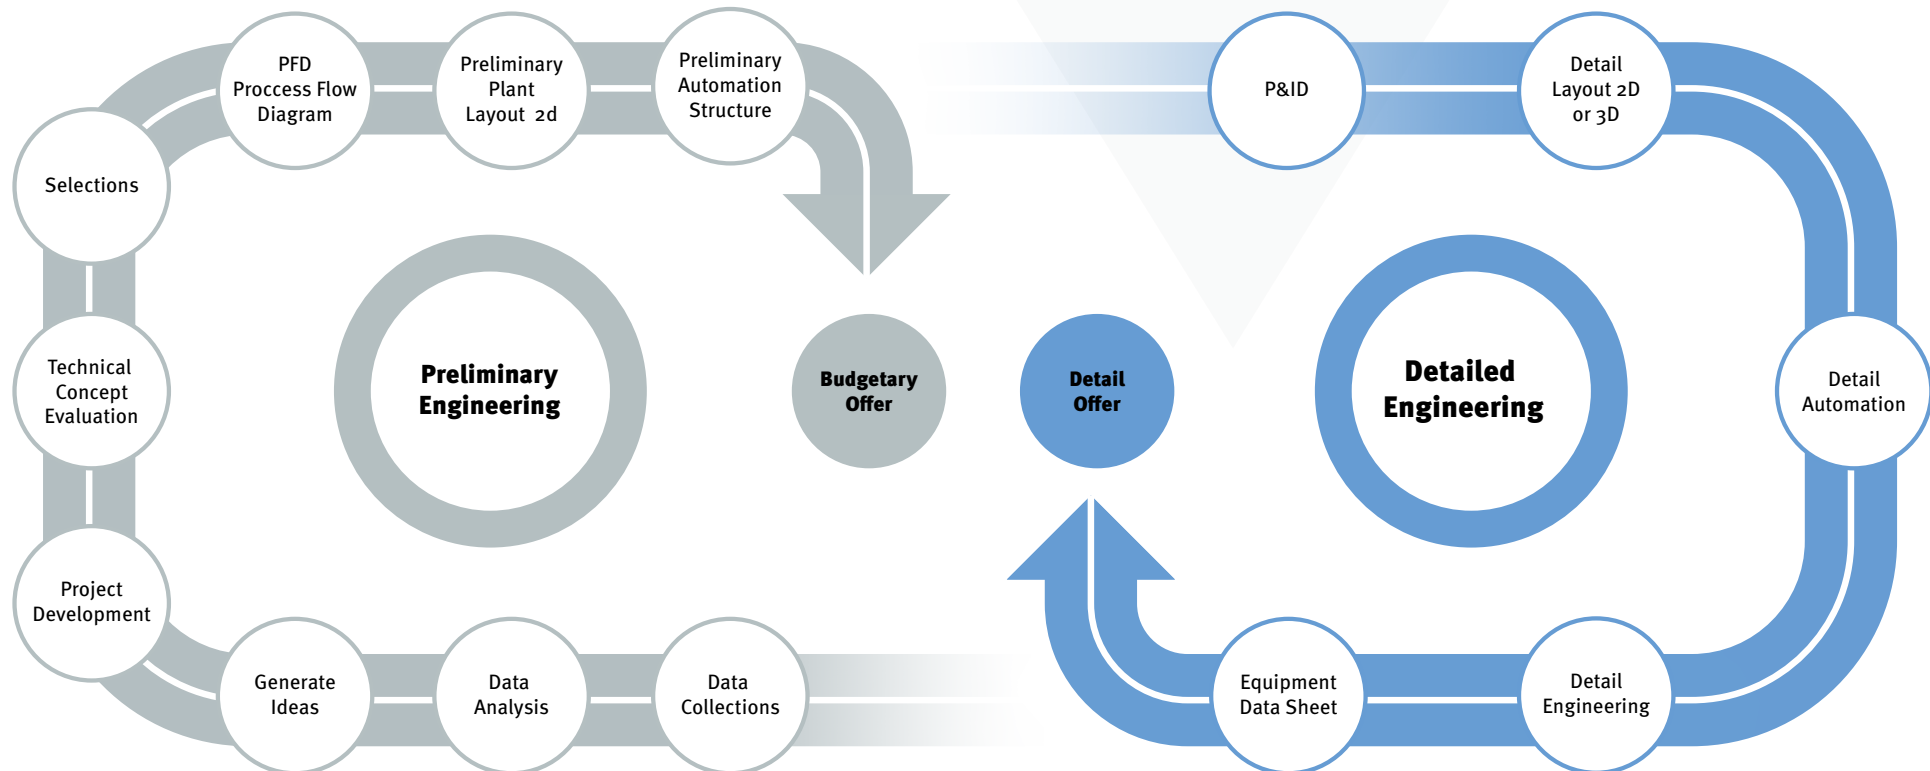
PFD
Proccess Flow
Diagram

Preliminary
Plant
Layout 2d

Preliminary
Automation
Structure

P&ID

Detail
Layout 2D
or 3D

Selections

Preliminary
Engineering

Budgetary
Offer

Detail
Offer

Detailed
Engineering

Technical
Concept
Evaluation

Detail
Automation

Project
Development

Generate
Ideas

Data
Analysis

Data
Collections

Equipment
Data Sheet

Detail
Engineering